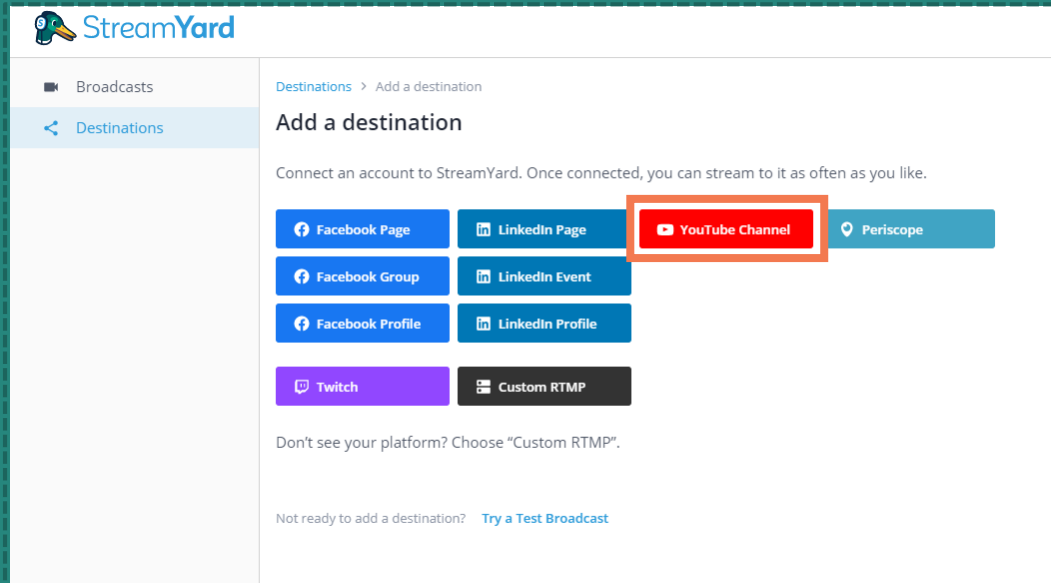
StreamYard

Broadcasts

Destinations

Destinations > Add a destination

Add a destination

Connect an account to StreamYard. Once connected, you can stream to it as often as you like.

Facebook Page
LinkedIn Page
YouTube Channel
Periscope
Facebook Group
LinkedIn Event
Facebook Profile
LinkedIn Profile
Twitch
Custom RTMP

Don't see your platform? Choose "Custom RTMP".

Not ready to add a destination? Try a Test Broadcast